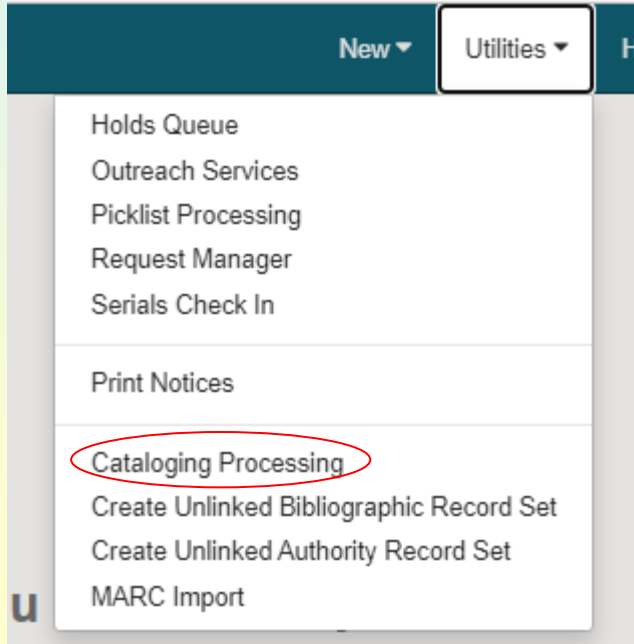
New ▾ Utilities ▾ H

Holds Queue
Outreach Services
Picklist Processing
Request Manager
Serials Check In

Print Notices

Cataloging Processing
Create Unlinked Bibliographic Record Set
Create Unlinked Authority Record Set
MARC Import

u